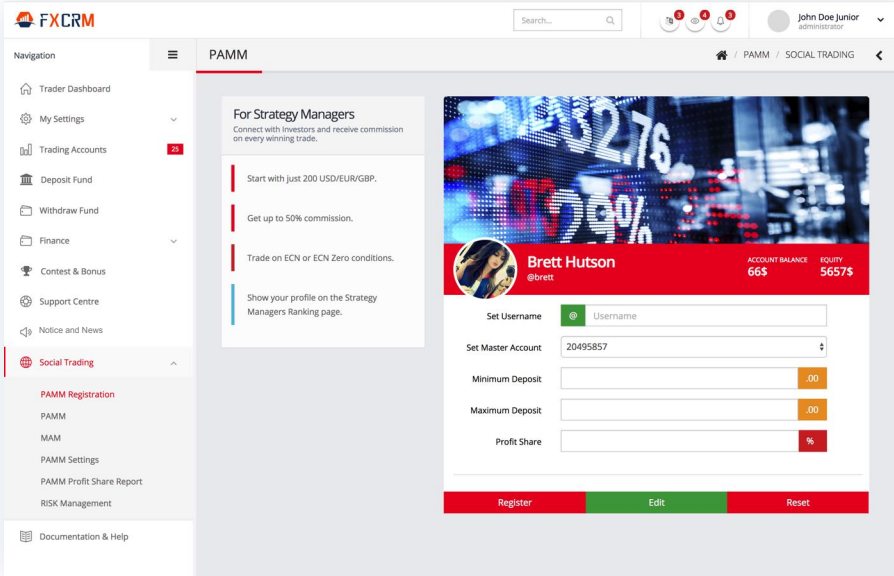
FXCRM

Search...

3 4 3

John Doe Junior
administrator

Navigation

PAMM

PAMM / SOCIAL TRADING

Trader Dashboard

My Settings

Trading Accounts 25

Deposit Fund

Withdraw Fund

Finance

Contest & Bonus

Support Centre

Notice and News

Social Trading

PAMM Registration

PAMM

MAM

PAMM Settings

PAMM Profit Share Report

RISK Management

Documentation & Help

For Strategy Managers
Connect with Investors and receive commission on every winning trade.

Start with just 200 USD/EUR/GBP.

Get up to 50% commission.

Trade on ECN or ECN Zero conditions.

Show your profile on the Strategy Managers Ranking page.

Brett Hutson
@brett

ACCOUNT BALANCE
66$

EQUITY
5657$

Set Username @ Username

Set Master Account 20495857

Minimum Deposit .00

Maximum Deposit .00

Profit Share %

Register Edit Reset